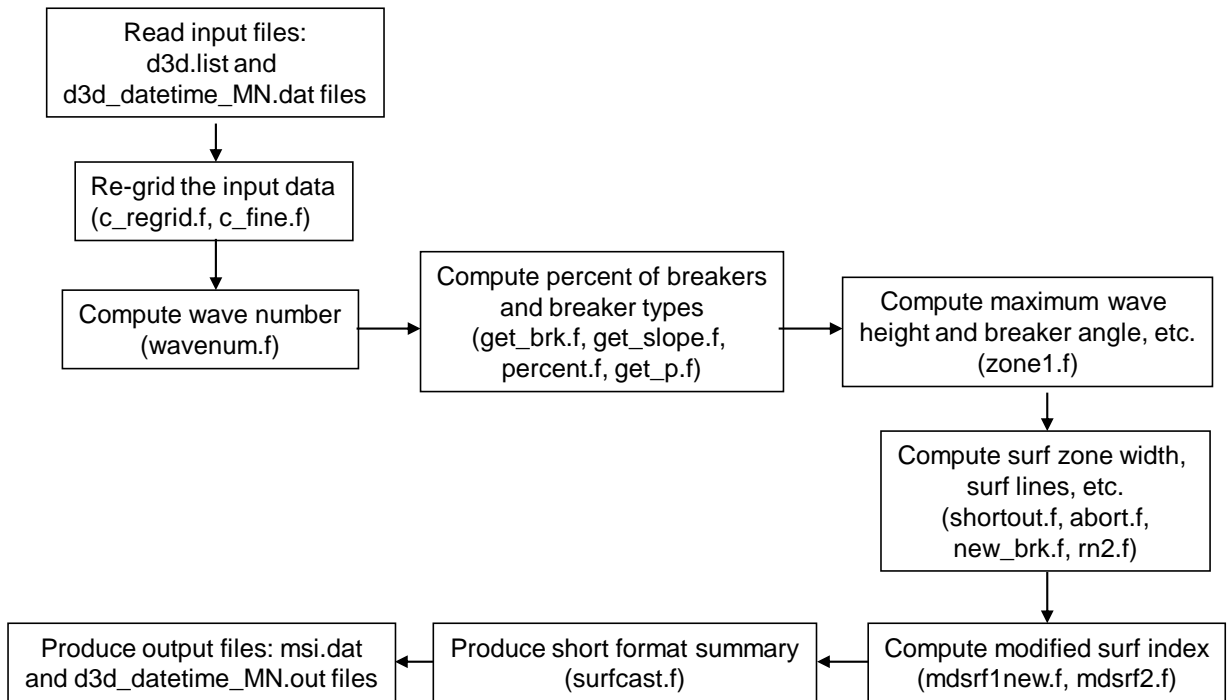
Read input files: d3d.list and d3d_datetime_MN.dat files

Re-grid the input data (c_regrid.f, c_fine.f)

Compute wave number (wavenum.f)

Compute percent of breakers and breaker types (get_brk.f, get_slope.f, percent.f, get_p.f)

Compute maximum wave height and breaker angle, etc. (zone1.f)

Compute surf zone width, surf lines, etc. (shortout.f, abort.f, new_brk.f, rn2.f)

Compute modified surf index (mdsrf1new.f, mdsrf2.f)

Produce short format summary (surfcast.f)

Produce output files: msi.dat and d3d_datetime_MN.out files